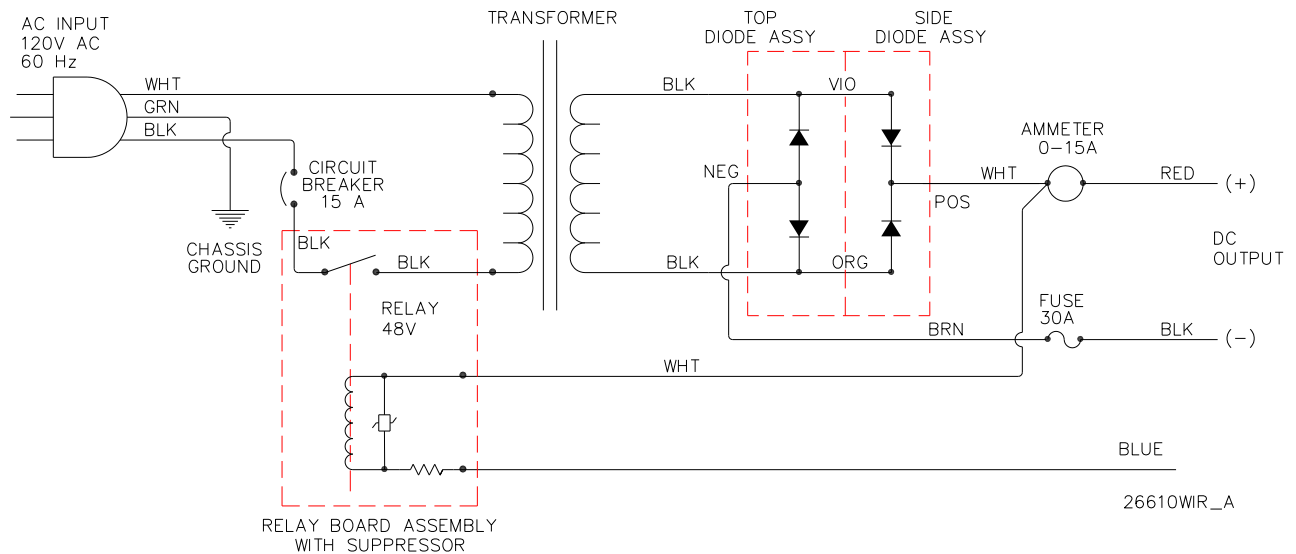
AC INPUT
120V AC
60 Hz

WHT
GRN
BLK

TRANSFORMER

TOP
DIODE ASSY

SIDE
DIODE ASSY

BLK
VIO

AMMETER
0–15A

NEG
WHT
RED
(+)

CIRCUIT
BREAKER
15 A

POS

CHASSIS
GROUND

BLK
BLK
BLK
ORG

DC
OUTPUT

RELAY
48V

FUSE
30A

BRN
BLK
(–)

WHT

BLUE

26610WIR_A

RELAY BOARD ASSEMBLY
WITH SUPPRESSOR